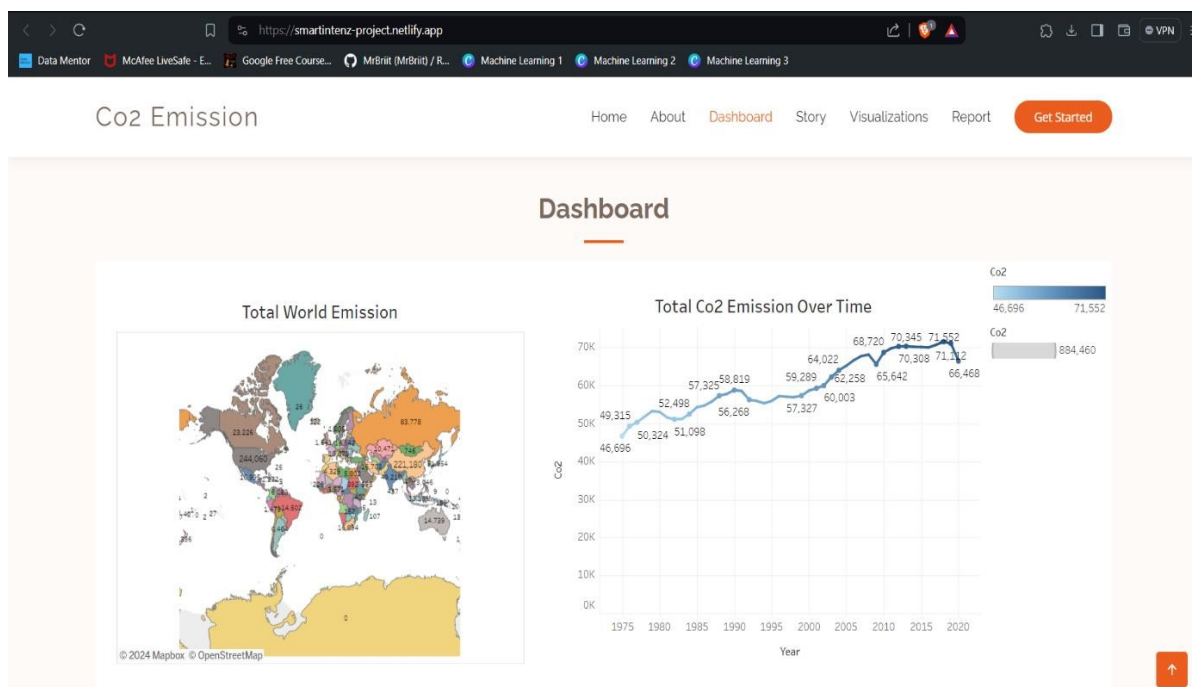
https://smartintenz-project.netlify.app

VPN

Data Mentor McAfee LiveSafe - E... Google Free Course... MrBriit (MrBriit) / R... Machine Learning 1 Machine Learning 2 Machine Learning 3

Co2 Emission

Home About Dashboard Story Visualizations Report Get Started

Dashboard

Total World Emission

23,224
244,060
26
83,778
221,180
14,739
0

© 2024 Mapbox © OpenStreetMap

Total Co2 Emission Over Time

70K
60K
50K
40K
30K
20K
10K
0K

Co2

49,315
46,696
50,324
52,498
51,098
57,325
58,819
56,268
59,289
57,327
64,022
62,258
60,003
68,720
70,345
70,308
65,642
71,552
71,212
66,468

1975 1980 1985 1990 1995 2000 2005 2010 2015 2020

Year

Co2
46,696 71,552

Co2
884,460